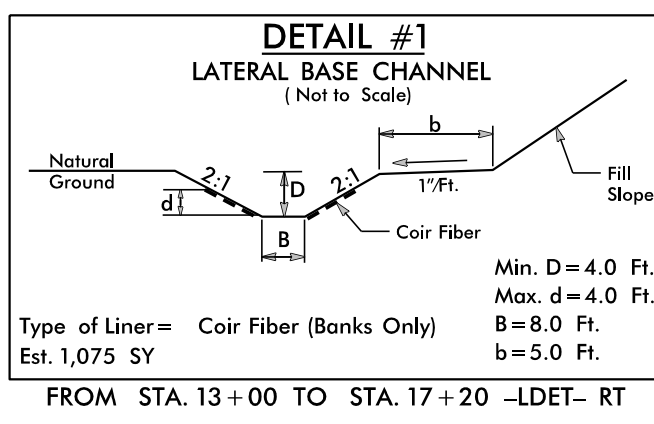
DETAIL #1
LATERAL BASE CHANNEL
(Not to Scale)

Natural Ground
2:1
D
2:1
b
1"/Ft.
Fill Slope
d
B
Coir Fiber

Min. D = 4.0 Ft.
Max. d = 4.0 Ft.
B = 8.0 Ft.
b = 5.0 Ft.

Type of Liner = Coir Fiber (Banks Only)
Est. 1,075 SY

FROM STA. 13 + 00 TO STA. 17 + 20 –LDET– RT